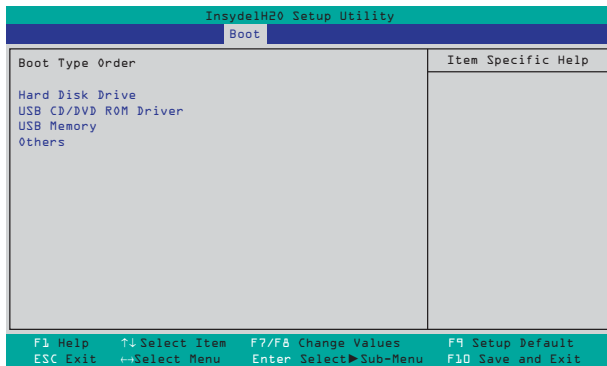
InsydeH2O Setup Utility

Boot

Boot Type Order

Hard Disk Drive
USB CD/DVD ROM Driver
USB Memory
Others

Item Specific Help

F1 Help ↑↓ Select Item F7/F8 Change Values F9 Setup Default
ESC Exit ↔ Select Menu Enter Select ▶ Sub-Menu F10 Save and Exit